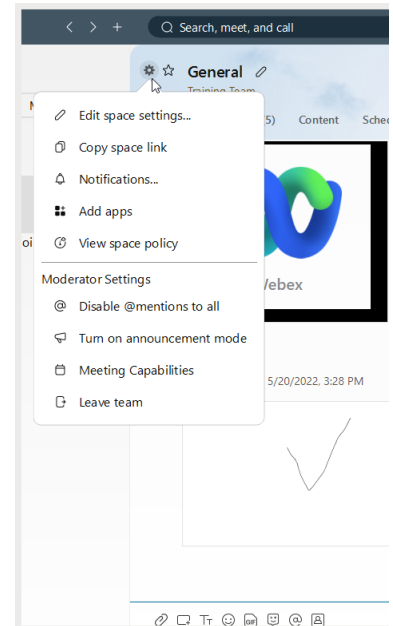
Search, meet, and call

General

Training Team

(5) Content Sche

Edit space settings...

Copy space link

Notifications...

Add apps

View space policy

Moderator Settings

Disable @mentions to all

Turn on announcement mode

Meeting Capabilities

Leave team

ebex

5/20/2022, 3:28 PM

M

oi